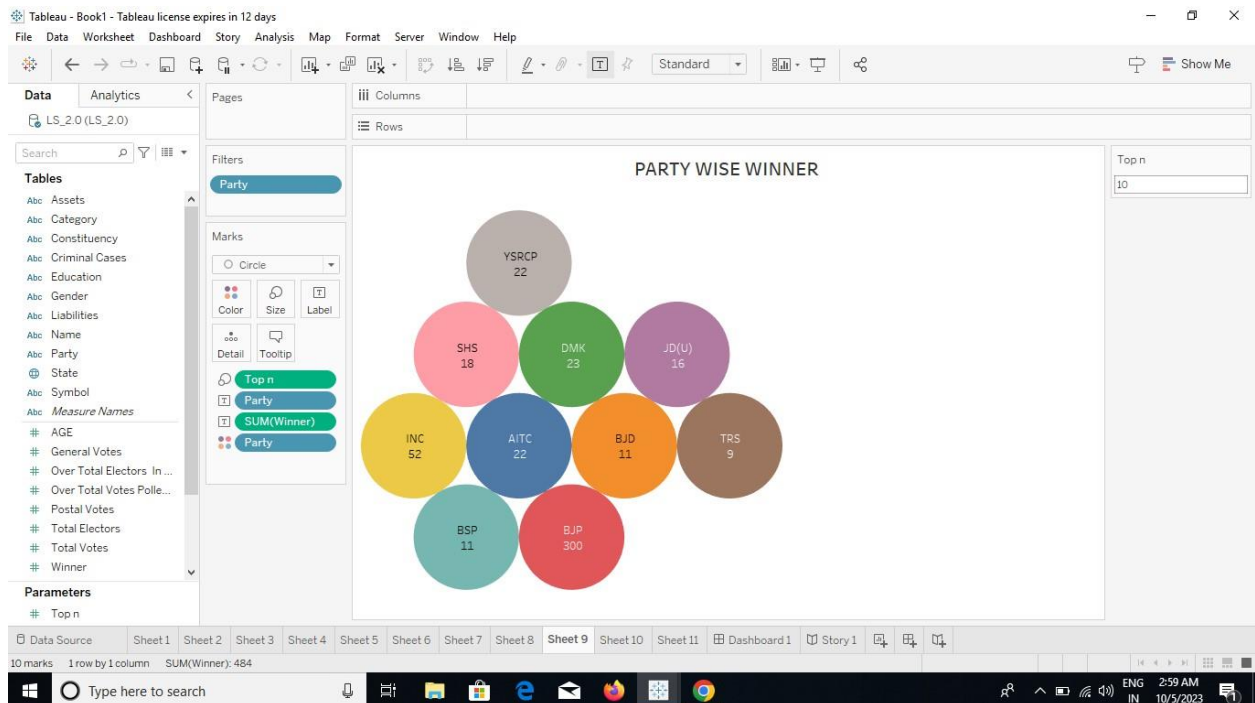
Tableau - Book1 - Tableau license expires in 12 days

File Data Worksheet Dashboard Story Analysis Map Format Server Window Help

Standard

Show Me

Data Analytics

LS_2.0 (LS_2.0)

Search

Tables

Abc Assets
Abc Category
Abc Constituency
Abc Criminal Cases
Abc Education
Abc Gender
Abc Liabilities
Abc Name
Abc Party
State
Abc Symbol
Abc Measure Names
# AGE
# General Votes
# Over Total Electors In ...
# Over Total Votes Polle...
# Postal Votes
# Total Electors
# Total Votes
# Winner

Parameters

# Top n

Pages

Filters

Party

Marks

Circle

Color Size Label

Detail Tooltip

Top n
Party
SUM(Winner)
Party

Columns

Rows

PARTY WISE WINNER

YSRCP
22

SHS
18

DMK
23

JD(U)
16

INC
52

AITC
22

BJD
11

TRS
9

BSP
11

BJP
300

Top n

10

Data Source Sheet 1 Sheet 2 Sheet 3 Sheet 4 Sheet 5 Sheet 6 Sheet 7 Sheet 8 Sheet 9 Sheet 10 Sheet 11 Dashboard 1 Story 1

10 marks 1 row by 1 column SUM(Winner): 484

Type here to search

ENG IN 2:59 AM 10/5/2023